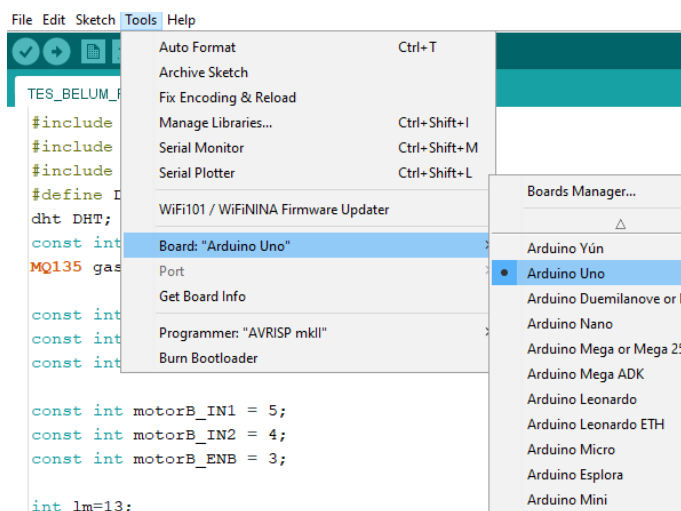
File Edit Sketch Tools Help

TES_BELUM_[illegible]

#include
#include
#include
#define D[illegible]
dht DHT;
const int
MQ135 gas
const int
const int
const int

const int motorB_IN1 = 5;
const int motorB_IN2 = 4;
const int motorB_ENB = 3;

int lm=13;

Auto Format Ctrl+T
Archive Sketch
Fix Encoding & Reload
Manage Libraries... Ctrl+Shift+I
Serial Monitor Ctrl+Shift+M
Serial Plotter Ctrl+Shift+L
WiFi101 / WiFiNINA Firmware Updater
Board: "Arduino Uno"
Port
Get Board Info
Programmer: "AVRISP mkII"
Burn Bootloader

Boards Manager...
△
Arduino Yún
Arduino Uno
Arduino Duemilanove or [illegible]
Arduino Nano
Arduino Mega or Mega 2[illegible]
Arduino Mega ADK
Arduino Leonardo
Arduino Leonardo ETH
Arduino Micro
Arduino Esplora
Arduino Mini